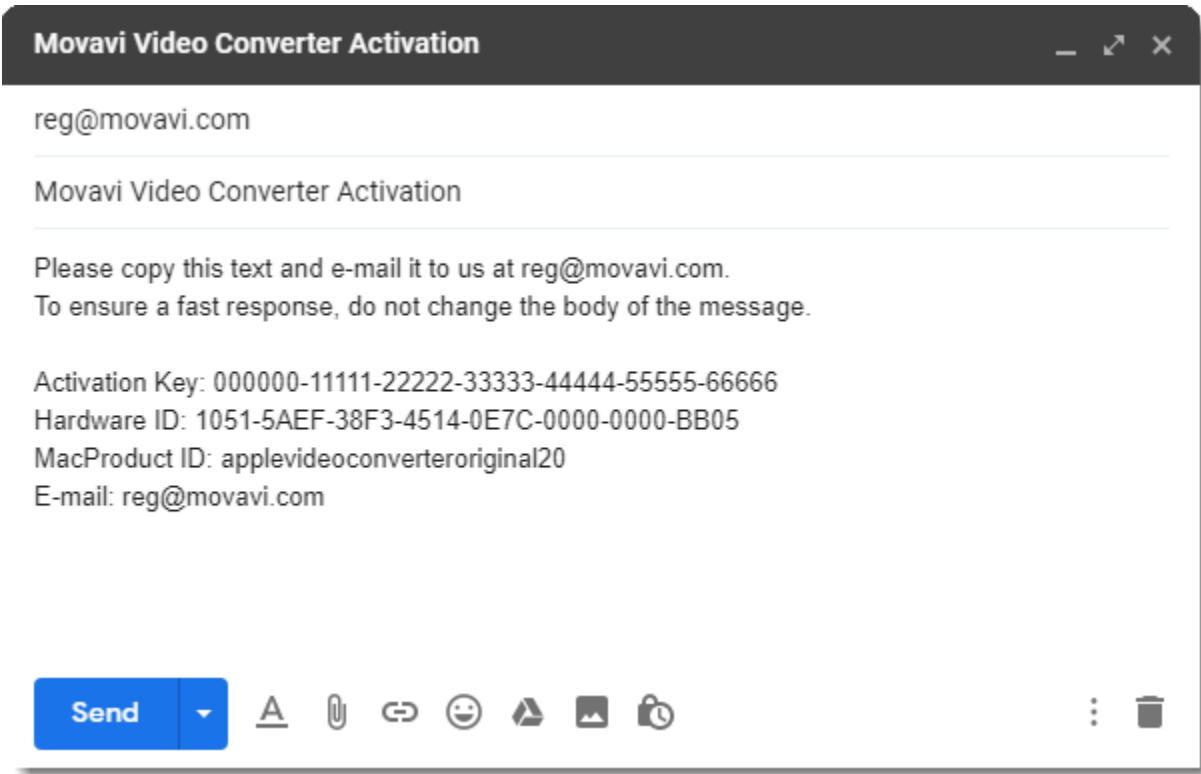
Movavi Video Converter Activation

reg@movavi.com

Movavi Video Converter Activation

Please copy this text and e-mail it to us at reg@movavi.com.
To ensure a fast response, do not change the body of the message.

Activation Key: 000000-11111-22222-33333-44444-55555-66666
Hardware ID: 1051-5AEF-38F3-4514-0E7C-0000-0000-BB05
MacProduct ID: applevideoconverteroriginal20
E-mail: reg@movavi.com

Send